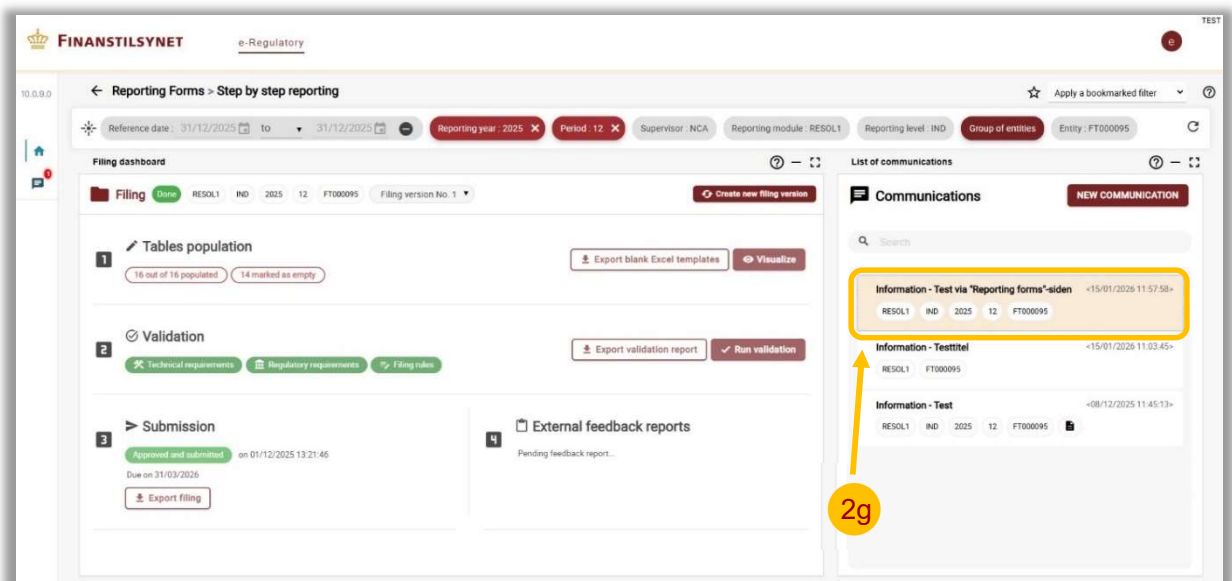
TEST

FINANSTILSYNET e-Regulatory

e

10.0.9.0

← Reporting Forms > Step by step reporting

Apply a bookmarked filter

Reference date : 31/12/2025 to 31/12/2025

Reporting year : 2025 ✕ Period : 12 ✕ Supervisor : NCA Reporting module : RESOL1 Reporting level : IND Group of entities Entity : FT000095

Filing dashboard

Filing Done RESOL1 IND 2025 12 FT000095 Filing version No. 1

Create new filing version

1 Tables population

16 out of 16 populated 14 marked as empty

Export blank Excel templates Visualize

2 Validation

Technical requirements Regulatory requirements Filing rules

Export validation report Run validation

3 Submission

Approved and submitted on 01/12/2025 13:21:46

Due on 31/03/2026

Export filing

4 External feedback reports

Pending feedback report...

List of communications

Communications

NEW COMMUNICATION

Search

Information - Test via "Reporting forms"-siden <15/01/2026 11:57:58>

RESOL1 IND 2025 12 FT000095

Information - Testtitel <15/01/2026 11:03:45>

RESOL1 FT000095

Information - Test <08/12/2025 11:45:13>

RESOL1 IND 2025 12 FT000095

2g